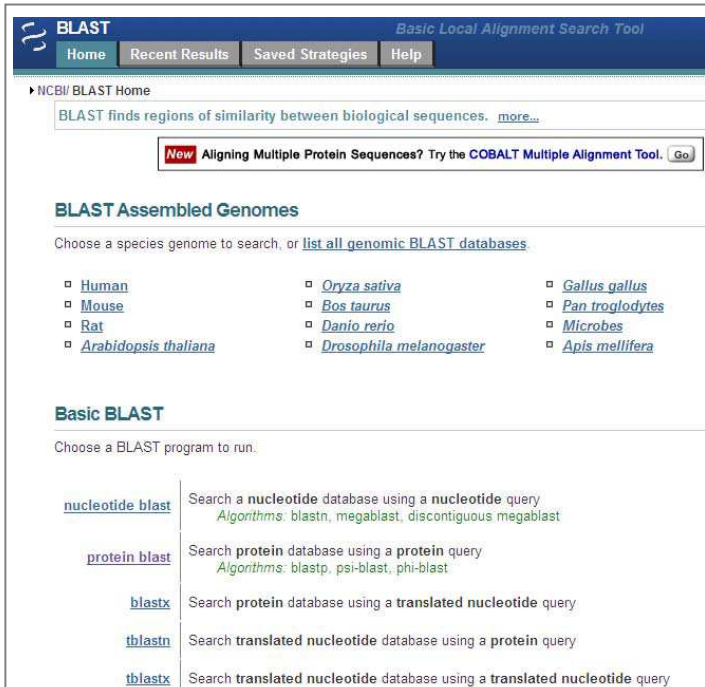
BLAST

Basic Local Alignment Search Tool

Home | Recent Results | Saved Strategies | Help

NCBI/ BLAST Home

BLAST finds regions of similarity between biological sequences. more...

New Aligning Multiple Protein Sequences? Try the COBALT Multiple Alignment Tool. Go

BLAST Assembled Genomes

Choose a species genome to search, or list all genomic BLAST databases.

- Human
- Mouse
- Rat
- Arabidopsis thaliana

- Oryza sativa
- Bos taurus
- Danio rerio
- Drosophila melanogaster

- Gallus gallus
- Pan troglodytes
- Microbes
- Apis mellifera

Basic BLAST

Choose a BLAST program to run.

| | |
|---|---|
| nucleotide blast | Search a nucleotide database using a nucleotide query<br>Algorithms: blastn, megablast, discontiguous megablast |
| protein blast | Search protein database using a protein query<br>Algorithms: blastp, psi-blast, phi-blast |
| blastx | Search protein database using a translated nucleotide query |
| tblastn | Search translated nucleotide database using a protein query |
| tblastx | Search translated nucleotide database using a translated nucleotide query |